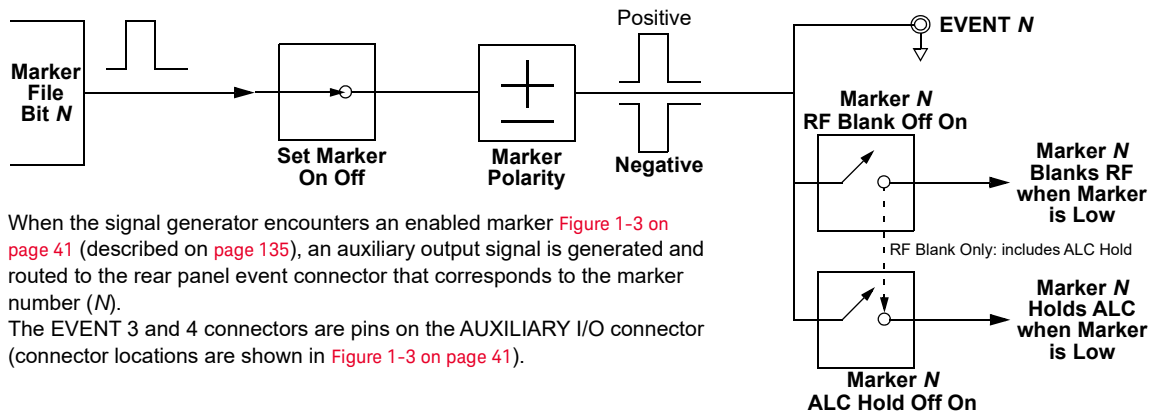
Marker File Bit *N*

Set Marker On Off

Marker Polarity

Positive

Negative

EVENT *N*

Marker *N* RF Blank Off On

Marker *N* Blanks RF when Marker is Low

RF Blank Only: includes ALC Hold

Marker *N* Holds ALC when Marker is Low

Marker *N* ALC Hold Off On

When the signal generator encounters an enabled marker Figure 1-3 on page 41 (described on page 135), an auxiliary output signal is generated and routed to the rear panel event connector that corresponds to the marker number (*N*).
The EVENT 3 and 4 connectors are pins on the AUXILIARY I/O connector (connector locations are shown in Figure 1-3 on page 41).